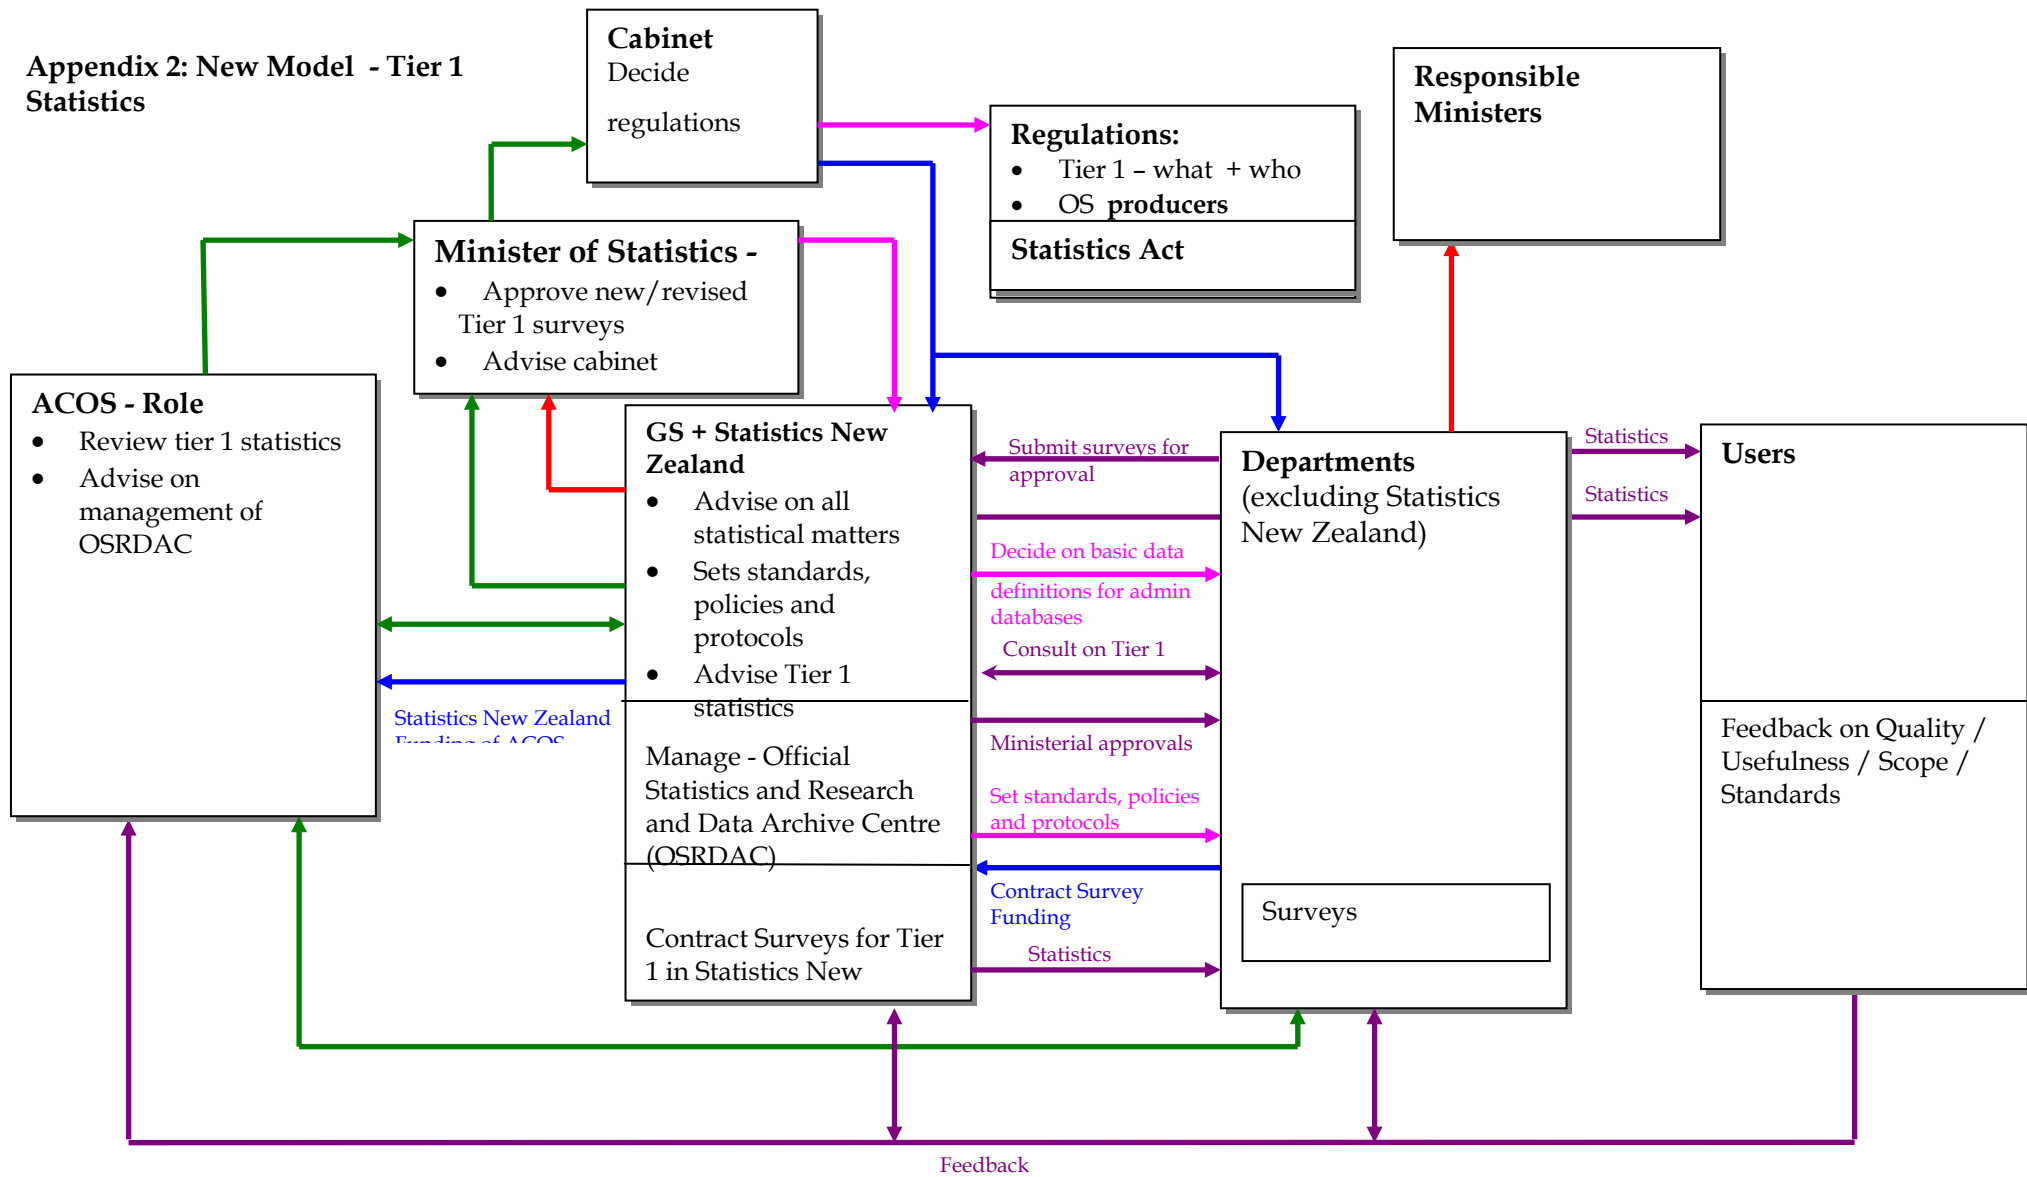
Appendix 2: New Model - Tier 1 Statistics

Cabinet
Decide
regulations

Regulations:
- Tier 1 – what + who
- OS producers

Statistics Act

Responsible Ministers

Minister of Statistics -
- Approve new/revised Tier 1 surveys
- Advise cabinet

ACOS - Role
- Review tier 1 statistics
- Advise on management of OSRDAC

GS + Statistics New Zealand
- Advise on all statistical matters
- Sets standards, policies and protocols
- Advise Tier 1 statistics

Manage - Official Statistics and Research and Data Archive Centre (OSRDAC)

Contract Surveys for Tier 1 in Statistics New

Statistics New Zealand
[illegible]

Submit surveys for approval

Decide on basic data definitions for admin databases

Consult on Tier 1

Ministerial approvals

Set standards, policies and protocols

Contract Survey Funding

Statistics

Departments (excluding Statistics New Zealand)

Surveys

Statistics

Statistics

Users

Feedback on Quality / Usefulness / Scope / Standards

Feedback